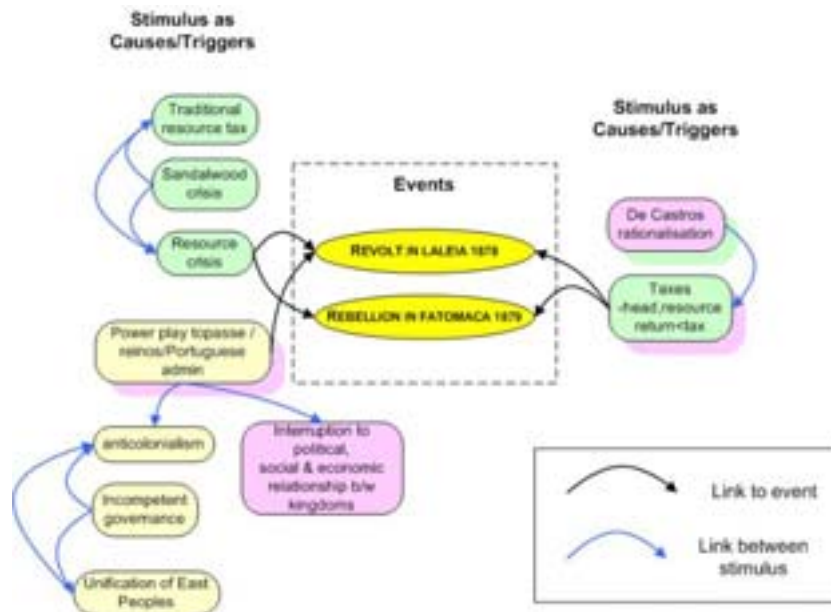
Stimulus as Causes/Triggers

Traditional resource tax

Sandalwood crisis

Resource crisis

Power play topasse / reinos/Portuguese admin

anticolonialism

Incompetent governance

Unification of East Peoples

Interruption to political, social & economic relationship b/w kingdoms

Events

REVOLT IN LALEIA 1878

REBELLION IN FATOMACA 1879

Stimulus as Causes/Triggers

De Castros rationalisation

Taxes -head,resource return<tax

Link to event

Link between stimulus